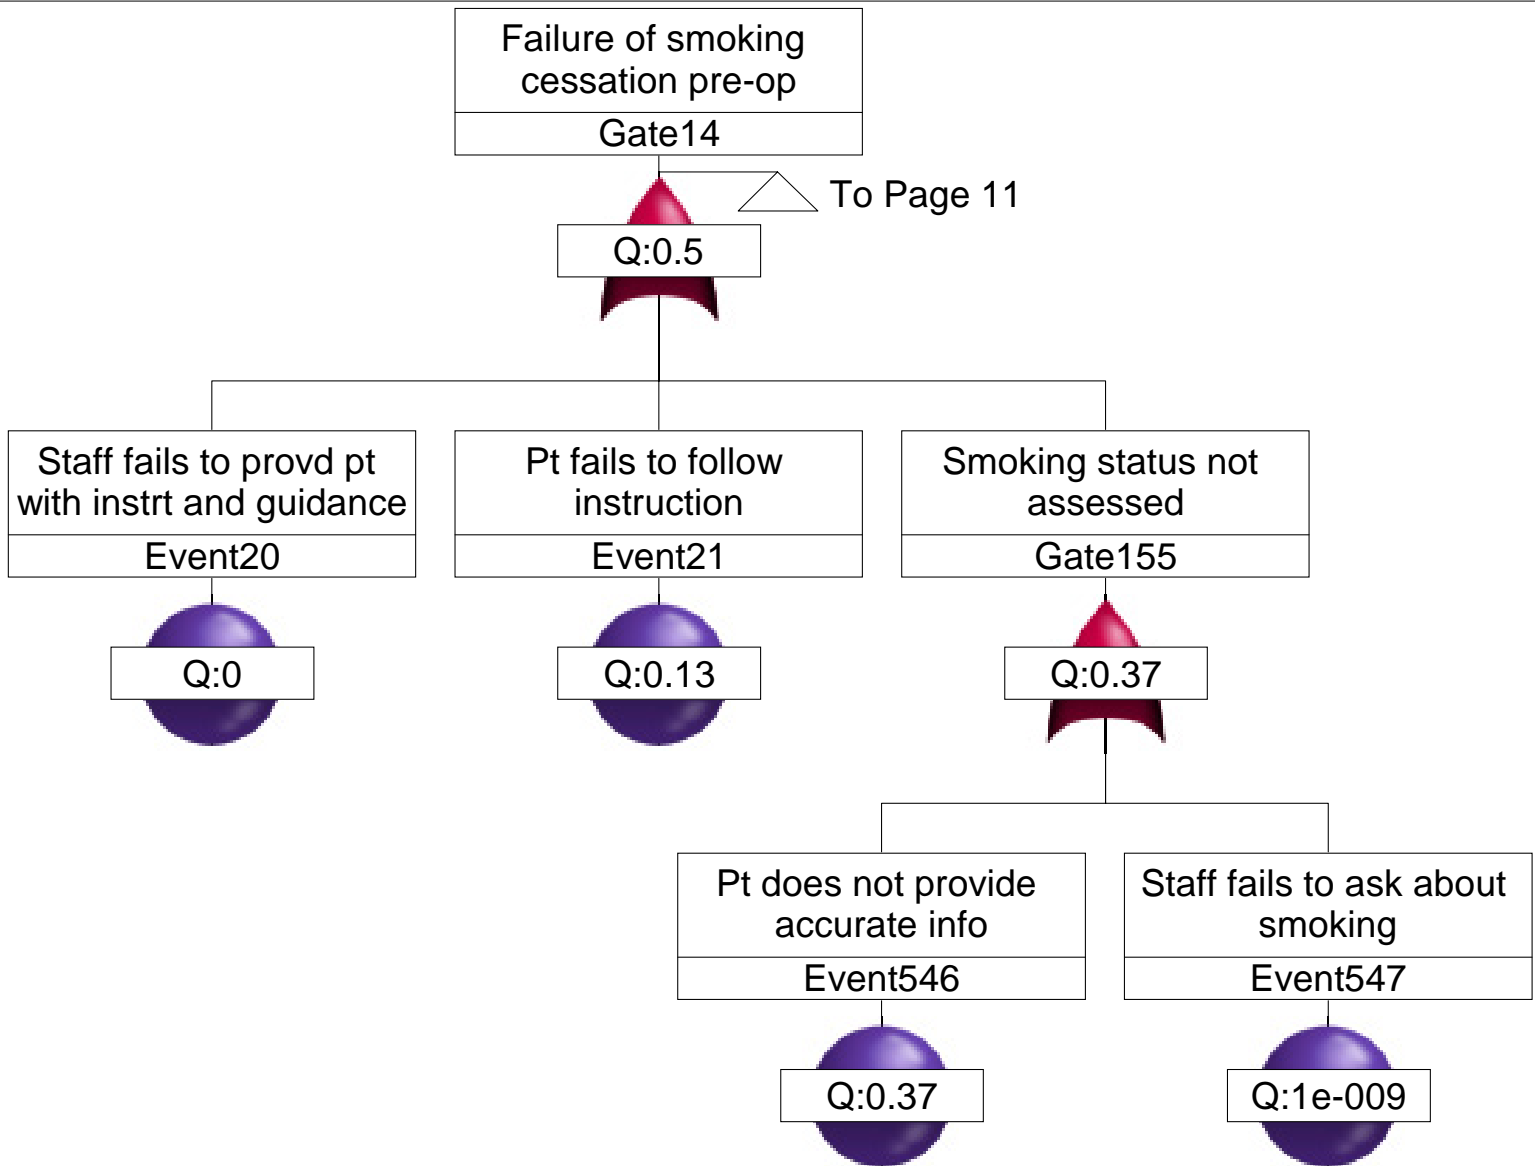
Failure of smoking cessation pre-op
Gate14

To Page 11

Q:0.5

Staff fails to provd pt with instrt and guidance
Event20
Q:0

Pt fails to follow instruction
Event21
Q:0.13

Smoking status not assessed
Gate155
Q:0.37

Pt does not provide accurate info
Event546
Q:0.37

Staff fails to ask about smoking
Event547
Q:1e-009